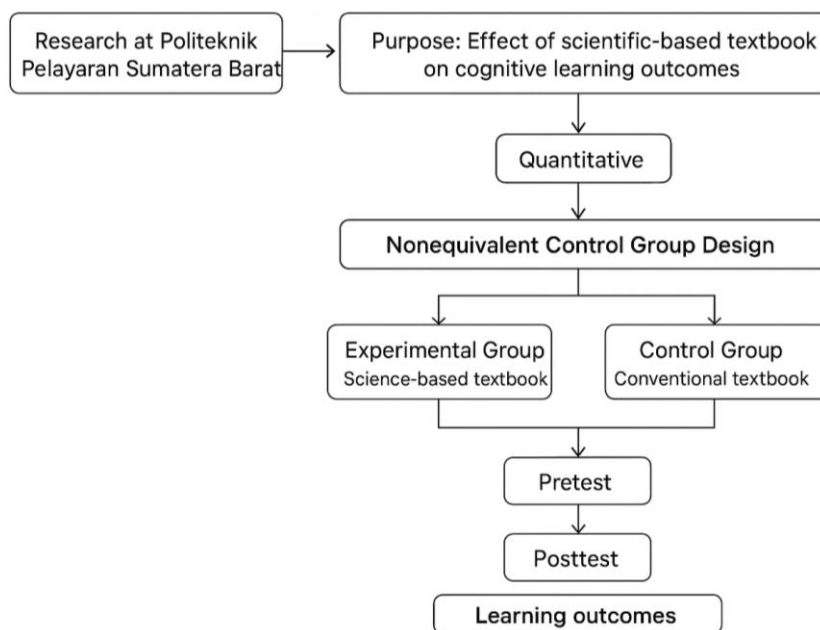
Research at Politeknik Pelayaran Sumatera Barat

Purpose: Effect of scientific-based textbook on cognitive learning outcomes

Quantitative

Nonequivalent Control Group Design

Experimental Group
Science-based textbook

Control Group
Conventional textbook

Pretest

Posttest

Learning outcomes